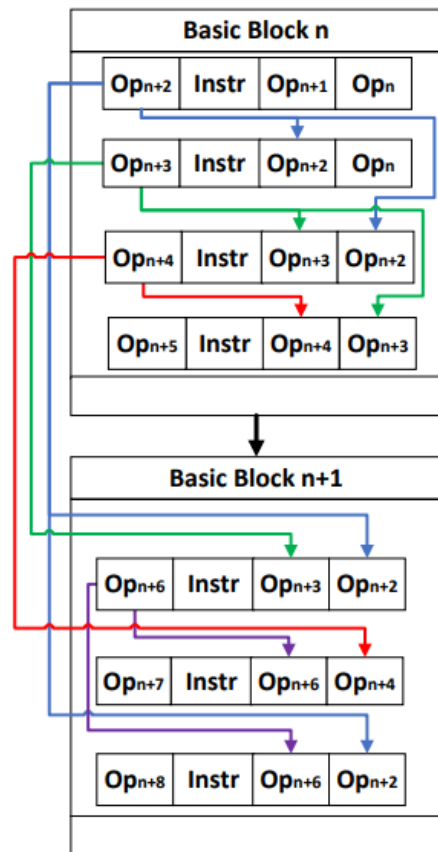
Basic Block n

| $Op_{n+2}$ | Instr | $Op_{n+1}$ | $Op_n$ |
|---|---|---|---|

| $Op_{n+3}$ | Instr | $Op_{n+2}$ | $Op_n$ |
|---|---|---|---|

| $Op_{n+4}$ | Instr | $Op_{n+3}$ | $Op_{n+2}$ |
|---|---|---|---|

| $Op_{n+5}$ | Instr | $Op_{n+4}$ | $Op_{n+3}$ |
|---|---|---|---|

Basic Block n+1

| $Op_{n+6}$ | Instr | $Op_{n+3}$ | $Op_{n+2}$ |
|---|---|---|---|

| $Op_{n+7}$ | Instr | $Op_{n+6}$ | $Op_{n+4}$ |
|---|---|---|---|

| $Op_{n+8}$ | Instr | $Op_{n+6}$ | $Op_{n+2}$ |
|---|---|---|---|